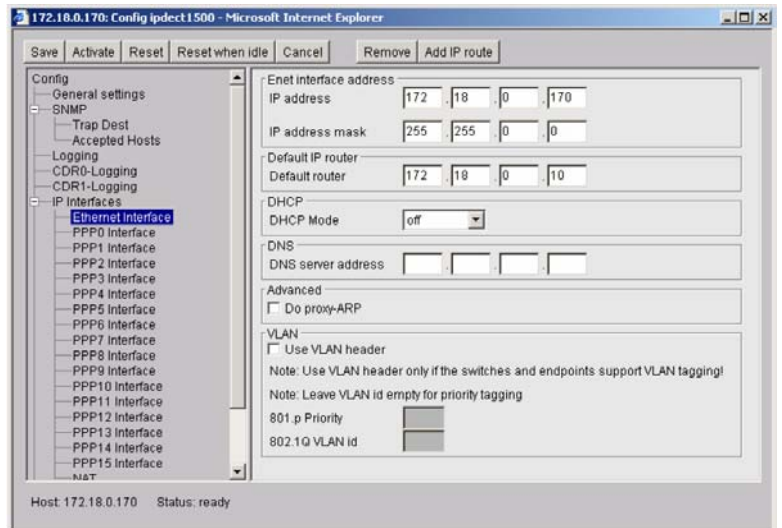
172.18.0.170: Config ipdect1500 - Microsoft Internet Explorer

Save | Activate | Reset | Reset when idle | Cancel | Remove | Add IP route

Config
General settings
SNMP
Trap Dest
Accepted Hosts
Logging
CDR0-Logging
CDR1-Logging
IP Interfaces
Ethernet Interface
PPP0 Interface
PPP1 Interface
PPP2 Interface
PPP3 Interface
PPP4 Interface
PPP5 Interface
PPP6 Interface
PPP7 Interface
PPP8 Interface
PPP9 Interface
PPP10 Interface
PPP11 Interface
PPP12 Interface
PPP13 Interface
PPP14 Interface
PPP15 Interface
NAT

Enet interface address
IP address 172 . 18 . 0 . 170
IP address mask 255 . 255 . 0 . 0

Default IP router
Default router 172 . 18 . 0 . 10

DHCP
DHCP Mode off

DNS
DNS server address

Advanced
Do proxy-ARP

VLAN
Use VLAN header
Note: Use VLAN header only if the switches and endpoints support VLAN tagging!
Note: Leave VLAN id empty for priority tagging
801.p Priority
802.1Q VLAN id

Host: 172.18.0.170 Status: ready